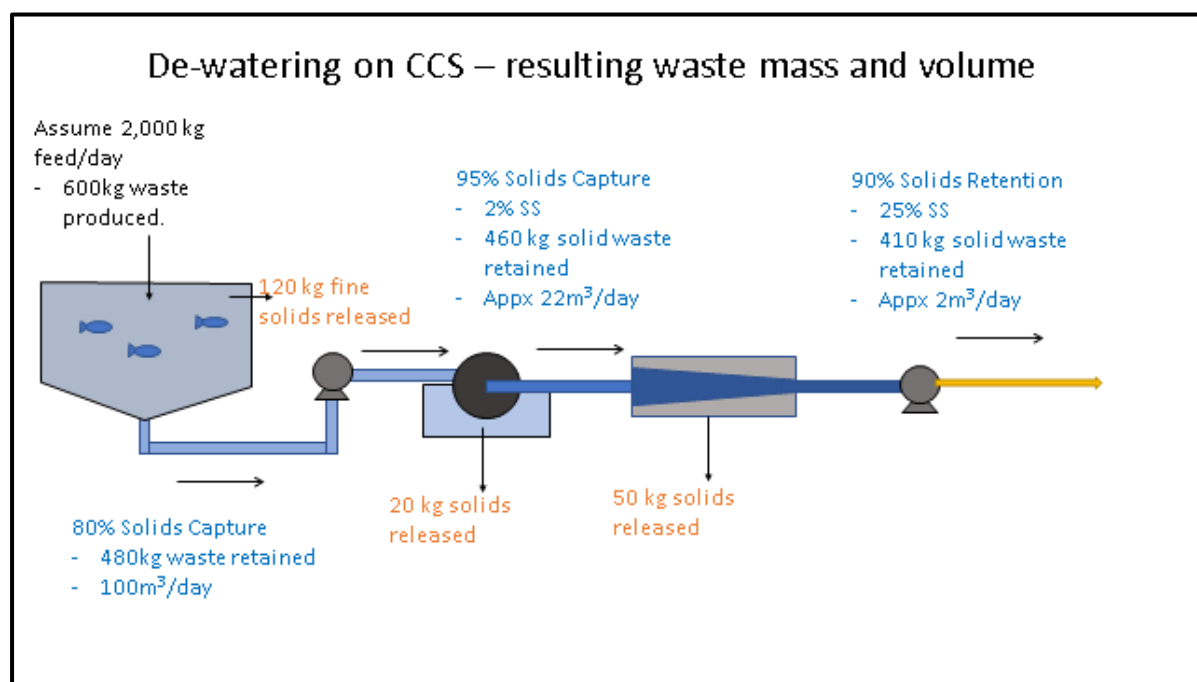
De-watering on CCS – resulting waste mass and volume

Assume 2,000 kg feed/day
- 600kg waste produced.

120 kg fine solids released

95% Solids Capture
- 2% SS
- 460 kg solid waste retained
- Appx 22m$^3$/day

90% Solids Retention
- 25% SS
- 410 kg solid waste retained
- Appx 2m$^3$/day

80% Solids Capture
- 480kg waste retained
- 100m$^3$/day

20 kg solids released

50 kg solids released